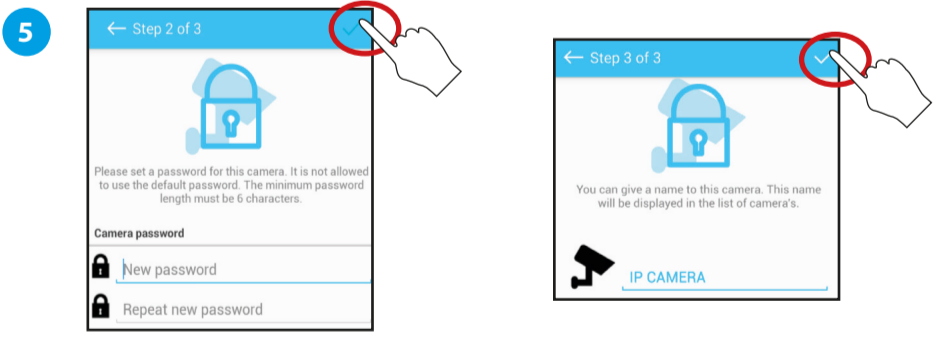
5

Step 2 of 3

Please set a password for this camera. It is not allowed to use the default password. The minimum password length must be 6 characters.

Camera password

New password

Repeat new password

Step 3 of 3

You can give a name to this camera. This name will be displayed in the list of camera's.

IP CAMERA